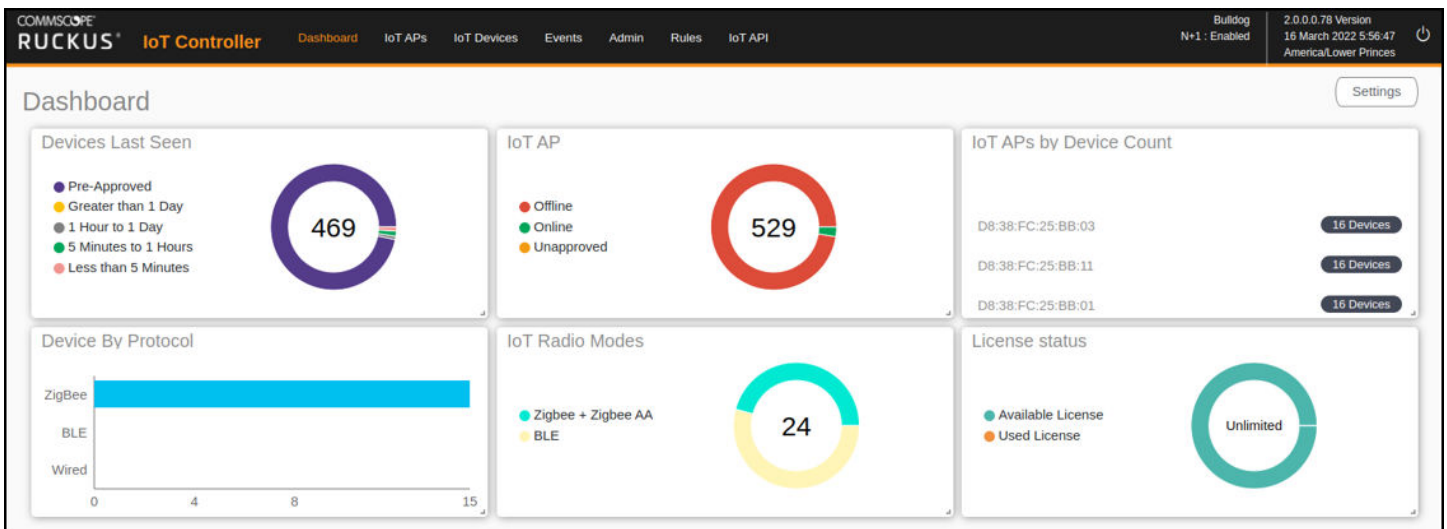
COMMSCOPE
RUCKUS IoT Controller

Dashboard IoT APs IoT Devices Events Admin Rules IoT API

Bulldog
N+1 : Enabled

2.0.0.0.78 Version
16 March 2022 5:56:47
America/Lower Princes

Dashboard

Settings

Devices Last Seen

Pre-Approved
Greater than 1 Day
1 Hour to 1 Day
5 Minutes to 1 Hours
Less than 5 Minutes

469

IoT AP

Offline
Online
Unapproved

529

IoT APs by Device Count

D8:38:FC:25:BB:03 16 Devices
D8:38:FC:25:BB:11 16 Devices
D8:38:FC:25:BB:01 16 Devices

Device By Protocol

ZigBee
BLE
Wired

0 4 8 15

IoT Radio Modes

Zigbee + Zigbee AA
BLE

24

License status

Available License
Used License

Unlimited